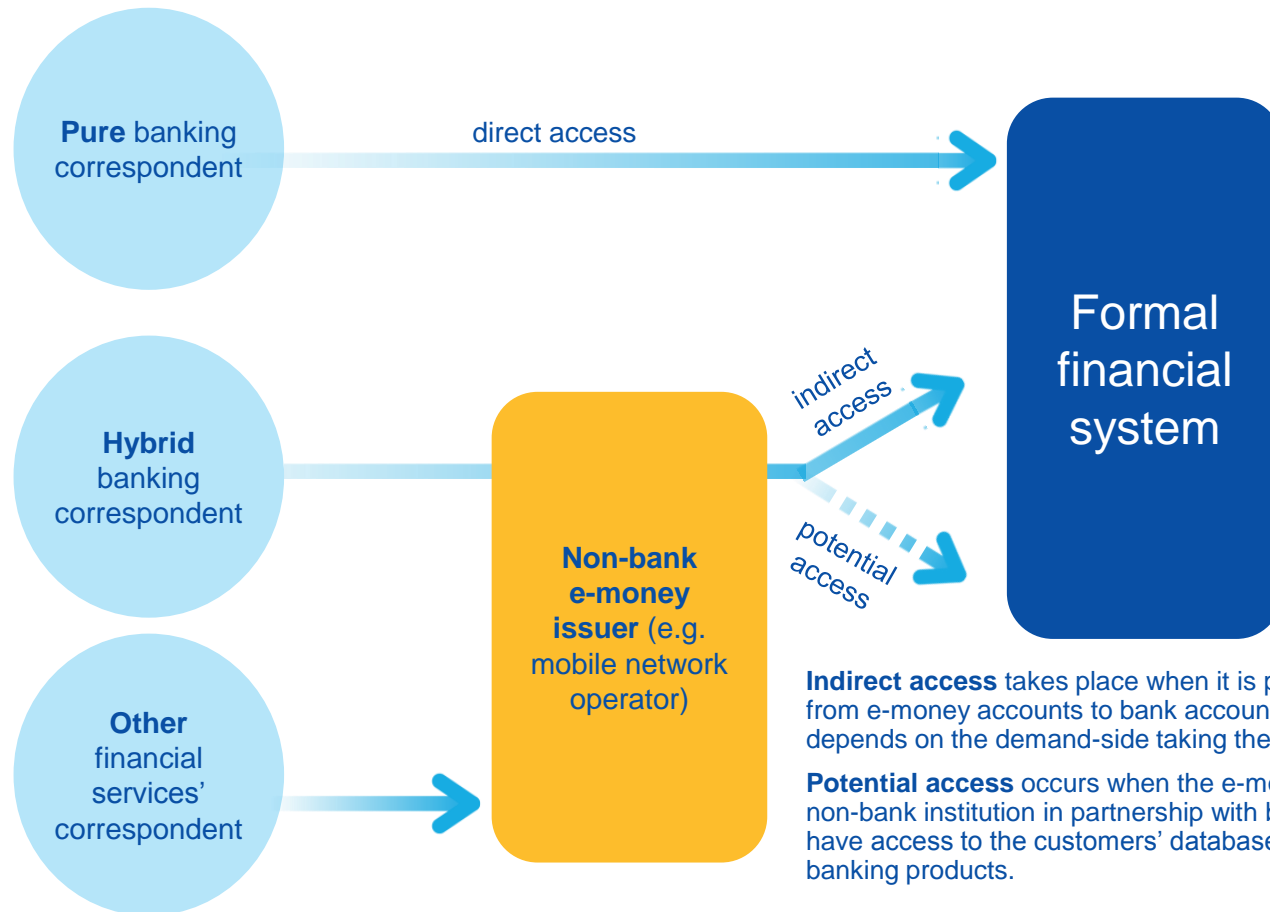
**Pure** banking correspondent

direct access

Formal financial system

**Hybrid** banking correspondent

indirect access

potential access

**Non-bank e-money issuer** (e.g. mobile network operator)

**Other** financial services' correspondent

**Indirect access** takes place when it is p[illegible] from e-money accounts to bank accoun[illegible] depends on the demand-side taking the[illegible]

**Potential access** occurs when the e-m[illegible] non-bank institution in partnership with b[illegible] have access to the customers' database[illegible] banking products.